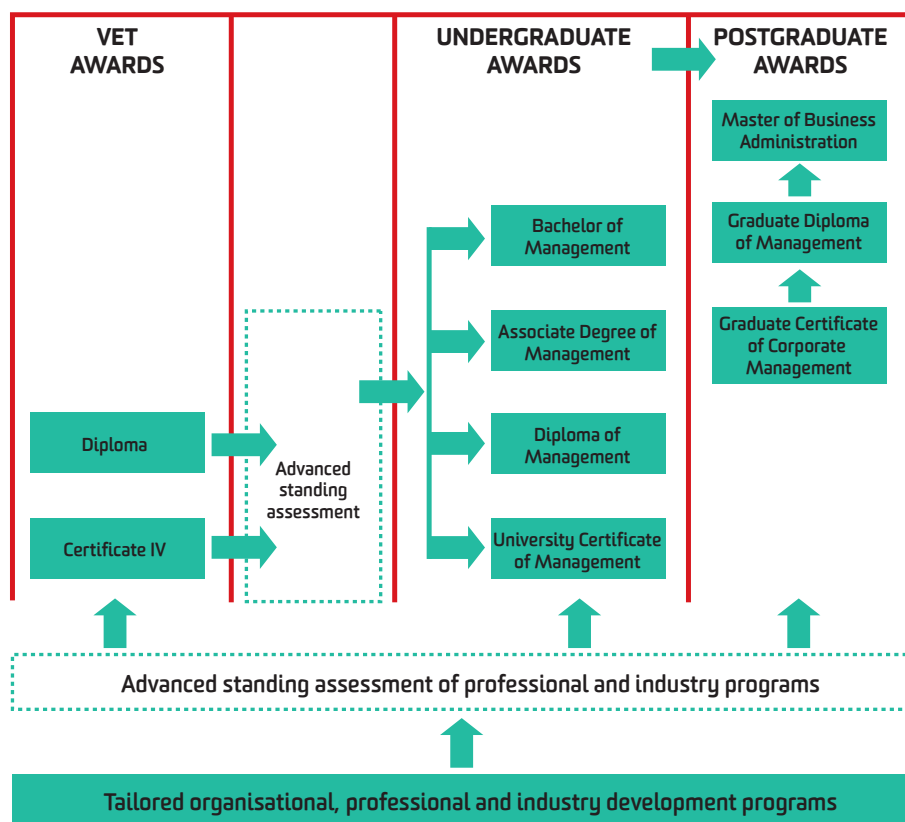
VET AWARDS

UNDERGRADUATE AWARDS

POSTGRADUATE AWARDS

Master of Business Administration

Graduate Diploma of Management

Graduate Certificate of Corporate Management

Bachelor of Management

Associate Degree of Management

Diploma of Management

University Certificate of Management

Diploma

Certificate IV

Advanced standing assessment

Advanced standing assessment of professional and industry programs

Tailored organisational, professional and industry development programs